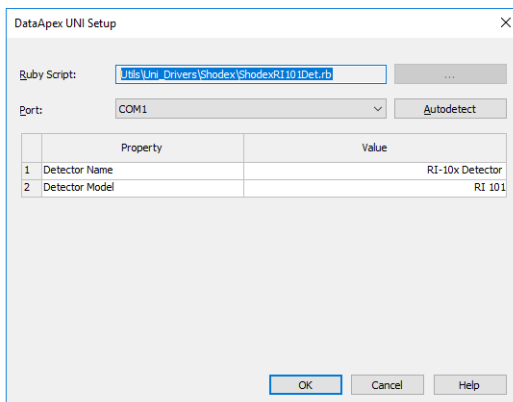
DataApex UNI Setup

Ruby Script: Utils\Uni_Drivers\Shodex\ShodexRI101Det.rb ...

Port: COM1 Autodetect

| | Property | Value |
|---|---|---|
| 1 | Detector Name | RI-10x Detector |
| 2 | Detector Model | RI 101 |

OK Cancel Help